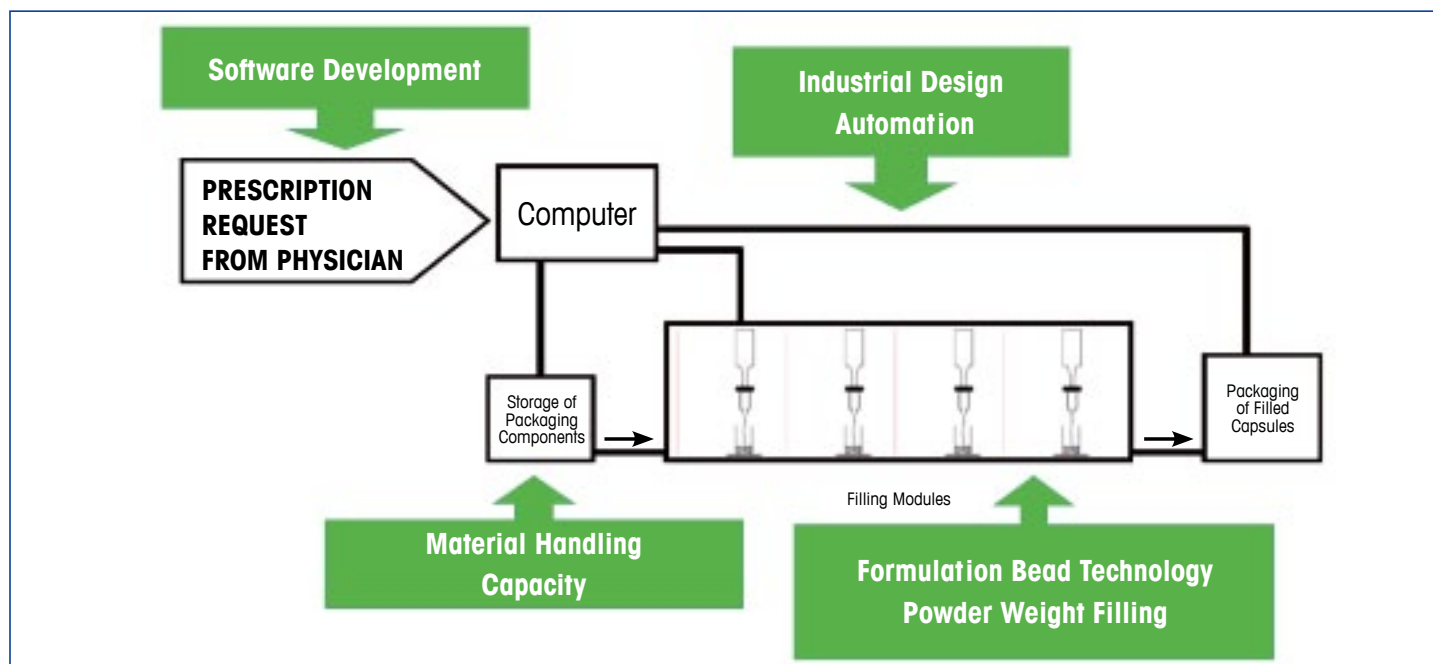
Software Development

Industrial Design
Automation

PRESCRIPTION
REQUEST
FROM PHYSICIAN

Computer

Storage of Packaging Components

Packaging of Filled Capsules

Filling Modules

Material Handling
Capacity

Formulation Bead Technology
Powder Weight Filling